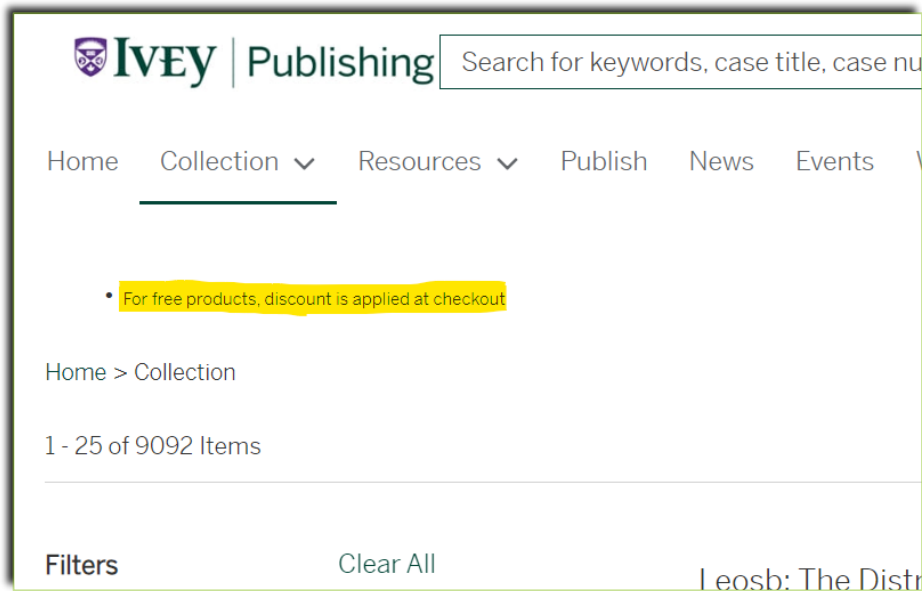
IVEY | Publishing

Search for keywords, case title, case nu

Home Collection Resources Publish News Events

• For free products, discount is applied at checkout

Home > Collection

1 - 25 of 9092 Items

Filters Clear All

Leosb: The Distr